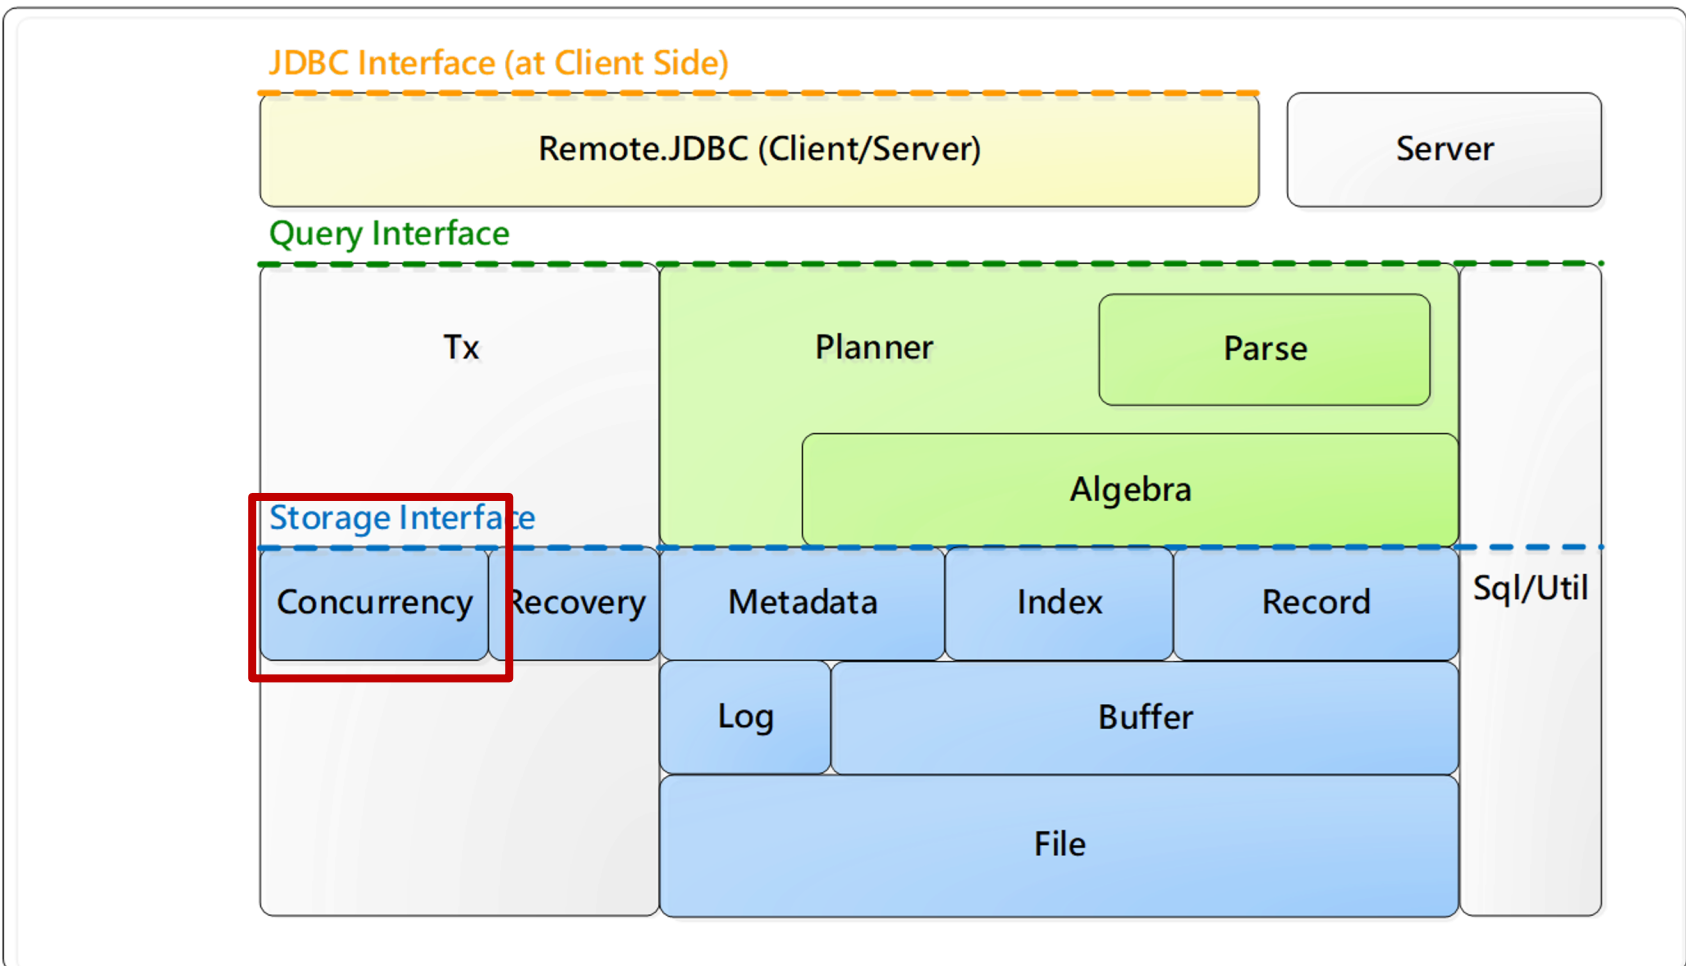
JDBC Interface (at Client Side)

Remote.JDBC (Client/Server)

Server

Query Interface

Tx

Planner

Parse

Algebra

Storage Interface

Concurrency

Recovery

Metadata

Index

Record

Sql/Util

Log

Buffer

File